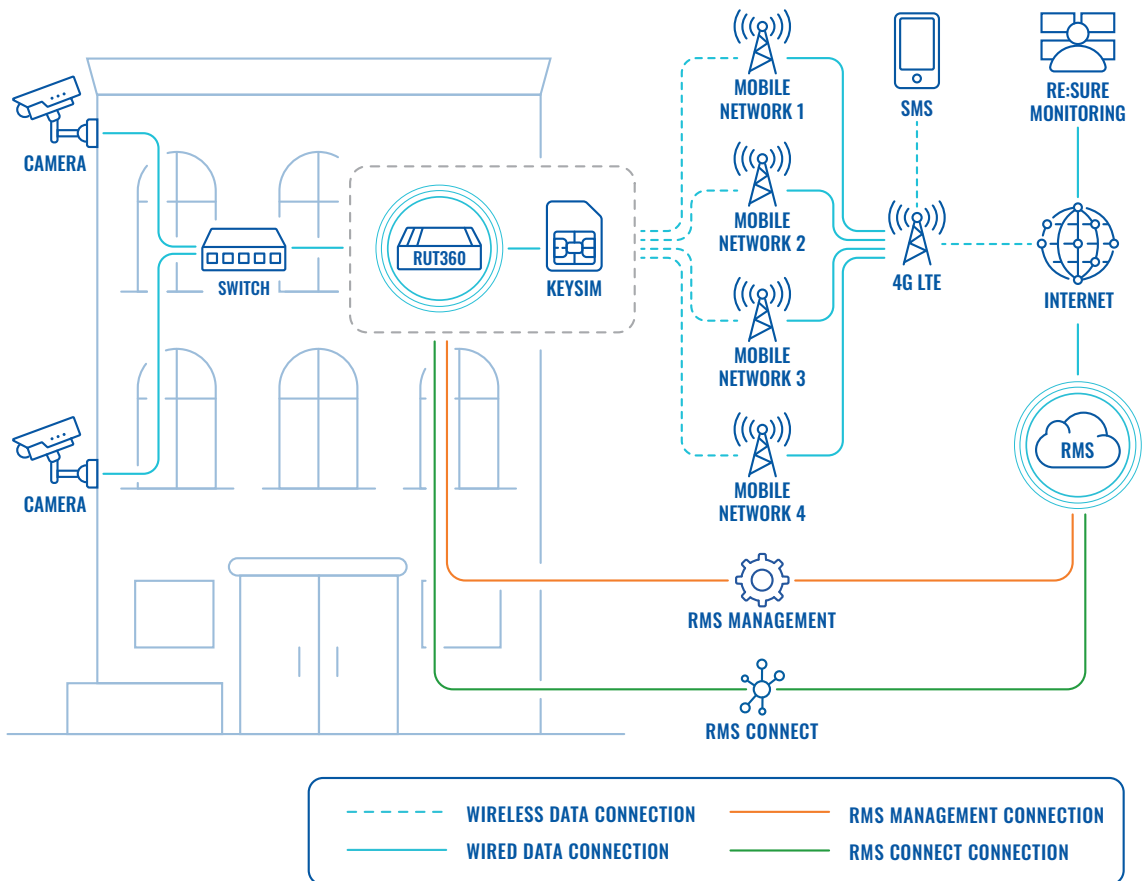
CAMERA

CAMERA

SWITCH

RUT360

KEYSIM

MOBILE NETWORK 1

MOBILE NETWORK 2

MOBILE NETWORK 3

MOBILE NETWORK 4

SMS

4G LTE

RE:SURE MONITORING

INTERNET

RMS

RMS MANAGEMENT

RMS CONNECT

WIRELESS DATA CONNECTION

WIRED DATA CONNECTION

RMS MANAGEMENT CONNECTION

RMS CONNECT CONNECTION